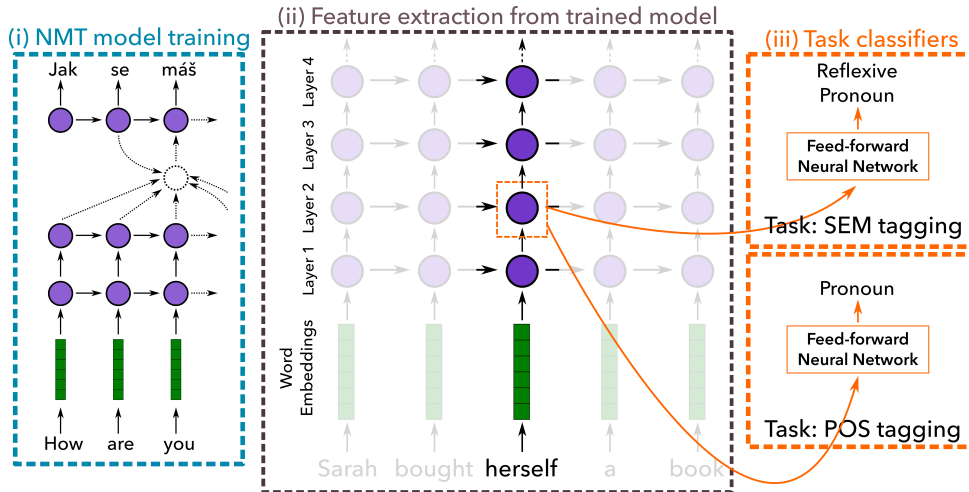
(i) NMT model training

Jak se máš

How are you

(ii) Feature extraction from trained model

Layer 4
Layer 3
Layer 2
Layer 1
Word Embeddings

Sarah bought herself a book

(iii) Task classifiers

Reflexive Pronoun

Feed-forward Neural Network

Task: SEM tagging

Pronoun

Feed-forward Neural Network

Task: POS tagging